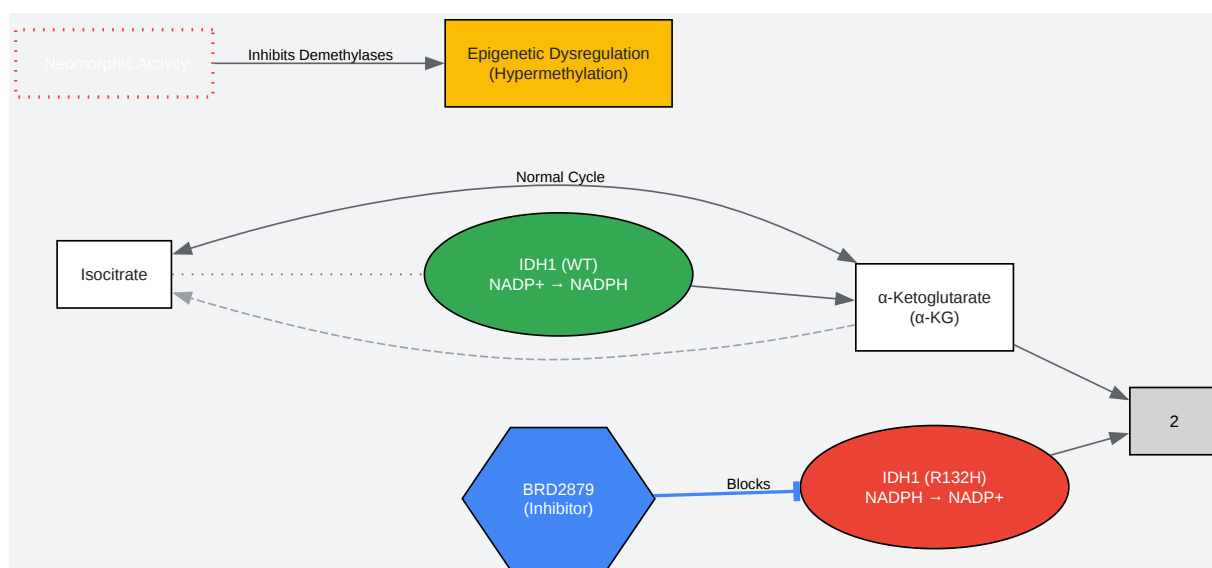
Neomorphic Activity

Inhibits Demethylases

Epigenetic Dysregulation (Hypermethylation)

Normal Cycle

Isocitrate

IDH1 (WT) NADP+ → NADPH

α-Ketoglutarate (α-KG)

2

BRD2879 (Inhibitor)

Blocks

IDH1 (R132H) NADPH → NADP+